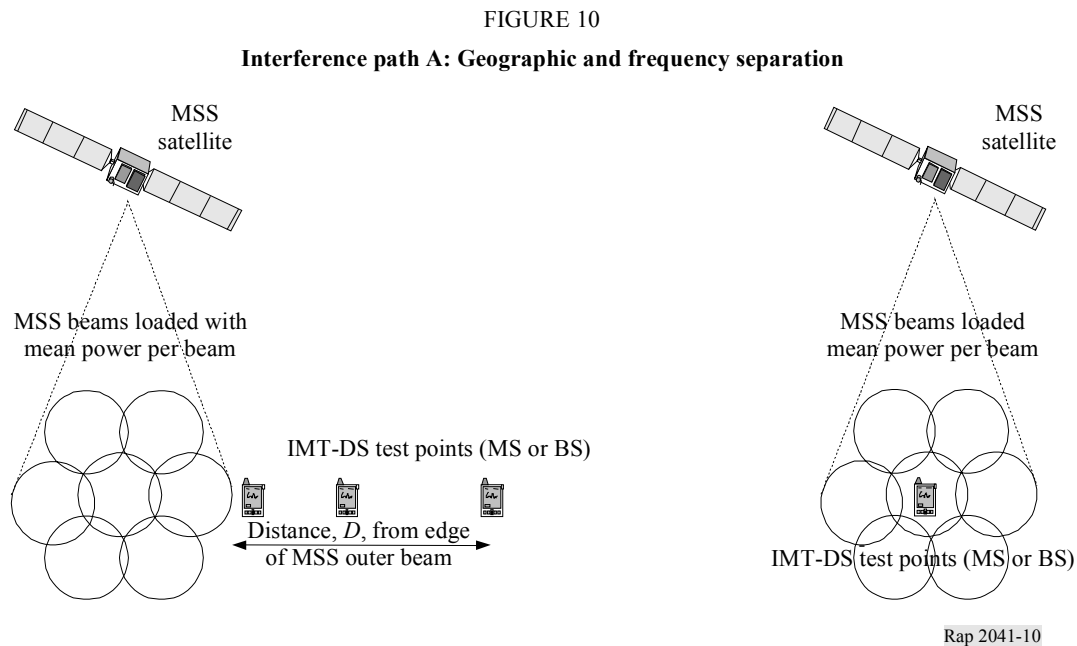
FIGURE 10

Interference path A: Geographic and frequency separation

MSS satellite

MSS satellite

MSS beams loaded with mean power per beam

MSS beams loaded mean power per beam

IMT-DS test points (MS or BS)

Distance, *D*, from edge of MSS outer beam

IMT-DS test points (MS or BS)

Rap 2041-10